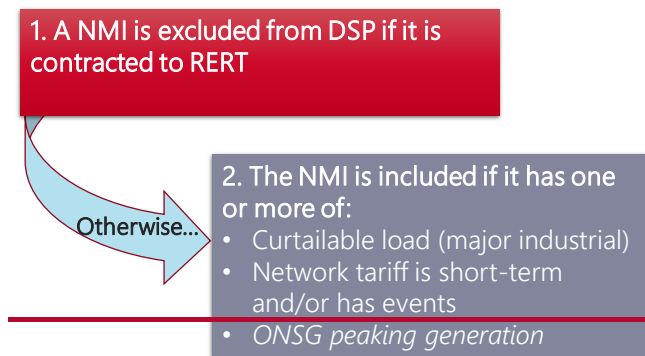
1. A NMI is excluded from DSP if it is contracted to RERT

Otherwise…

2. The NMI is included if it has one or more of:
• Curtailable load (major industrial)
• Network tariff is short-term and/or has events
• ONSG peaking generation